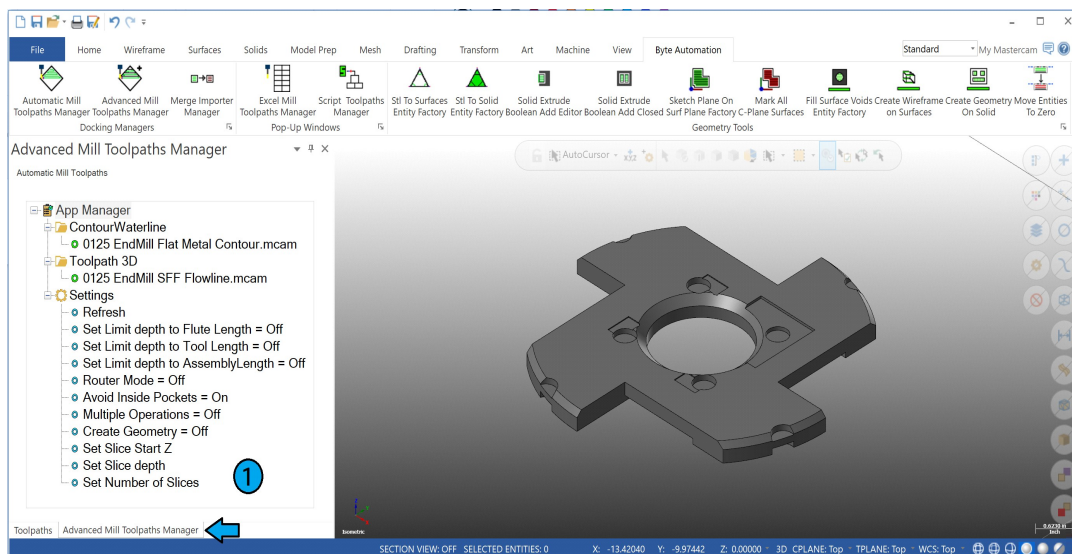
File Home Wireframe Surfaces Solids Model Prep Mesh Drafting Transform Art Machine View Byte Automation

Standard My Mastercam

Automatic Mill Toolpaths Manager
Advanced Mill Toolpaths Manager
Merge Importer Manager
Docking Managers

Excel Mill Toolpaths Manager
Script Toolpaths Manager
Pop-Up Windows

Stl To Surfaces Entity Factory
Stl To Solid Entity Factory
Solid Extrude Boolean Add Editor
Solid Extrude Boolean Add Closed
Sketch Plane On Surf Plane Factory
Mark All C-Plane Surfaces
Fill Surface Voids Entity Factory
Create Wireframe on Surfaces
Create Geometry On Solid
Move Entities To Zero
Geometry Tools

Advanced Mill Toolpaths Manager

Automatic Mill Toolpaths

App Manager
ContourWaterline
0125 EndMill Flat Metal Contour.mcam
Toolpath 3D
0125 EndMill SFF Flowline.mcam
Settings
Refresh
Set Limit depth to Flute Length = Off
Set Limit depth to Tool Length = Off
Set Limit depth to AssemblyLength = Off
Router Mode = Off
Avoid Inside Pockets = On
Multiple Operations = Off
Create Geometry = Off
Set Slice Start Z
Set Slice depth
Set Number of Slices

1

AutoCursor

Toolpaths Advanced Mill Toolpaths Manager

Isometric

0.6210 in
Inch

SECTION VIEW: OFF SELECTED ENTITIES: 0 X: -13.42040 Y: -9.97442 Z: 0.00000 3D CPLANE: Top TPLANE: Top WCS: Top